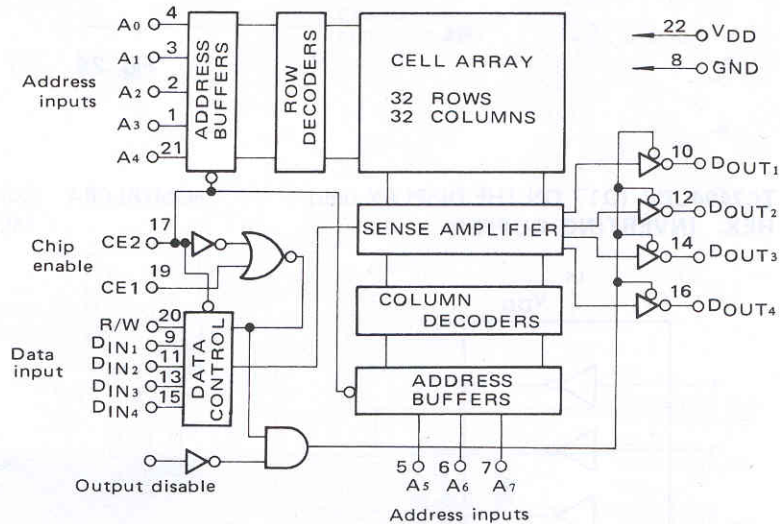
$A_0$ 4
$A_1$ 3
$A_2$ 2
$A_3$ 1
$A_4$ 21
Address inputs
ADDRESS BUFFERS
ROW DECODERS
CELL ARRAY
32 ROWS
32 COLUMNS
22 $V_{DD}$
8 GND
10 $D_{OUT1}$
12 $D_{OUT2}$
14 $D_{OUT3}$
16 $D_{OUT4}$
Chip enable
CE2 17
CE1 19
SENSE AMPLIFIER
COLUMN DECODERS
Data input
R/W 20
$D_{IN1}$ 9
$D_{IN2}$ 11
$D_{IN3}$ 13
$D_{IN4}$ 15
DATA CONTROL
ADDRESS BUFFERS
Output disable
5 $A_5$
6 $A_6$
7 $A_7$
Address inputs